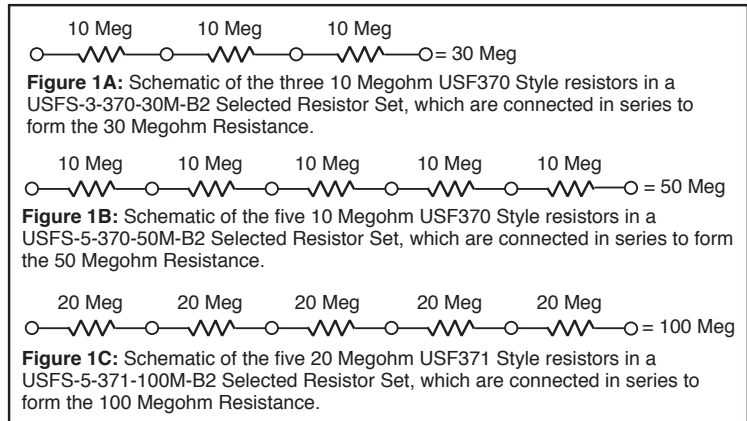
10 Meg 10 Meg 10 Meg

= 30 Meg

**Figure 1A:** Schematic of the three 10 Megohm USF370 Style resistors in a USFS-3-370-30M-B2 Selected Resistor Set, which are connected in series to form the 30 Megohm Resistance.

10 Meg 10 Meg 10 Meg 10 Meg 10 Meg

= 50 Meg

**Figure 1B:** Schematic of the five 10 Megohm USF370 Style resistors in a USFS-5-370-50M-B2 Selected Resistor Set, which are connected in series to form the 50 Megohm Resistance.

20 Meg 20 Meg 20 Meg 20 Meg 20 Meg

= 100 Meg

**Figure 1C:** Schematic of the five 20 Megohm USF371 Style resistors in a USFS-5-371-100M-B2 Selected Resistor Set, which are connected in series to form the 100 Megohm Resistance.